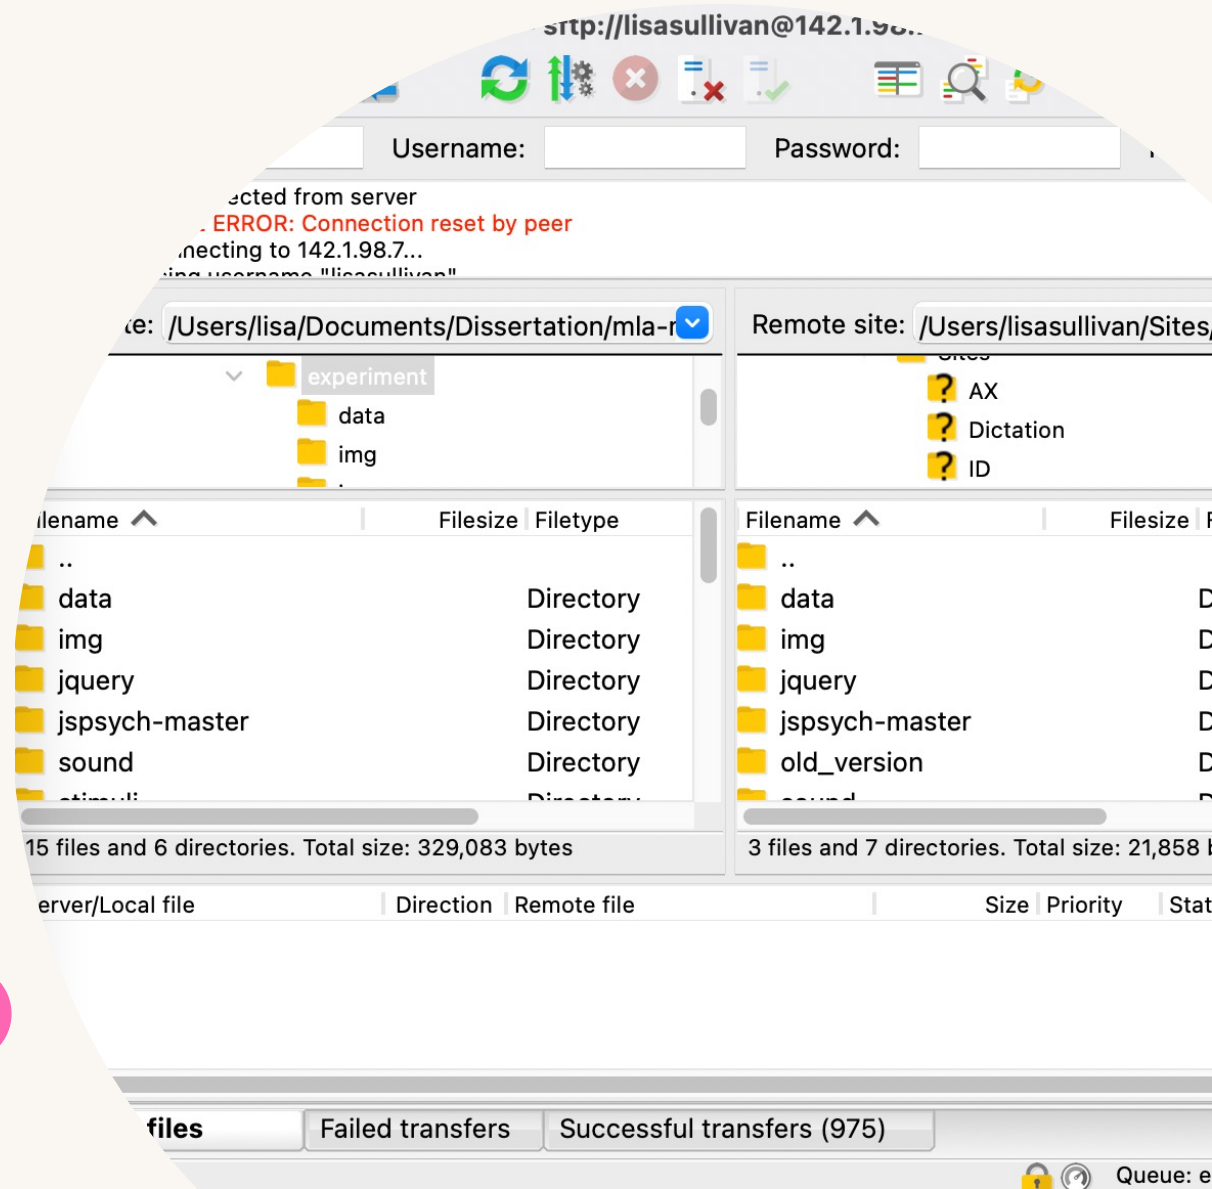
sftp://lisasullivan@142.1.98.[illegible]

Username: Password:

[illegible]ected from server
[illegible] ERROR: Connection reset by peer
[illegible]necting to 142.1.98.7...
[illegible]

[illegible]e: /Users/lisa/Documents/Dissertation/mla-r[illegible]

experiment
data
img

Remote site: /Users/lisasullivan/Sites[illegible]

AX
Dictation
ID

| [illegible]ilename | Filesize | Filetype |
|---|---|---|
| .. | | |
| data | | Directory |
| img | | Directory |
| jquery | | Directory |
| jspsych-master | | Directory |
| sound | | Directory |
| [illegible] | | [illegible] |

15 files and 6 directories. Total size: 329,083 bytes

| Filename | Filesize | F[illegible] |
|---|---|---|
| .. | | |
| data | | D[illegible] |
| img | | D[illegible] |
| jquery | | D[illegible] |
| jspsych-master | | D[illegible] |
| old_version | | D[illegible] |
| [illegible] | | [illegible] |

3 files and 7 directories. Total size: 21,858 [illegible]

| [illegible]erver/Local file | Direction | Remote file | Size | Priority | Stat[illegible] |
|---|---|---|---|---|---|

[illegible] files | Failed transfers | Successful transfers (975)

Queue: e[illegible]